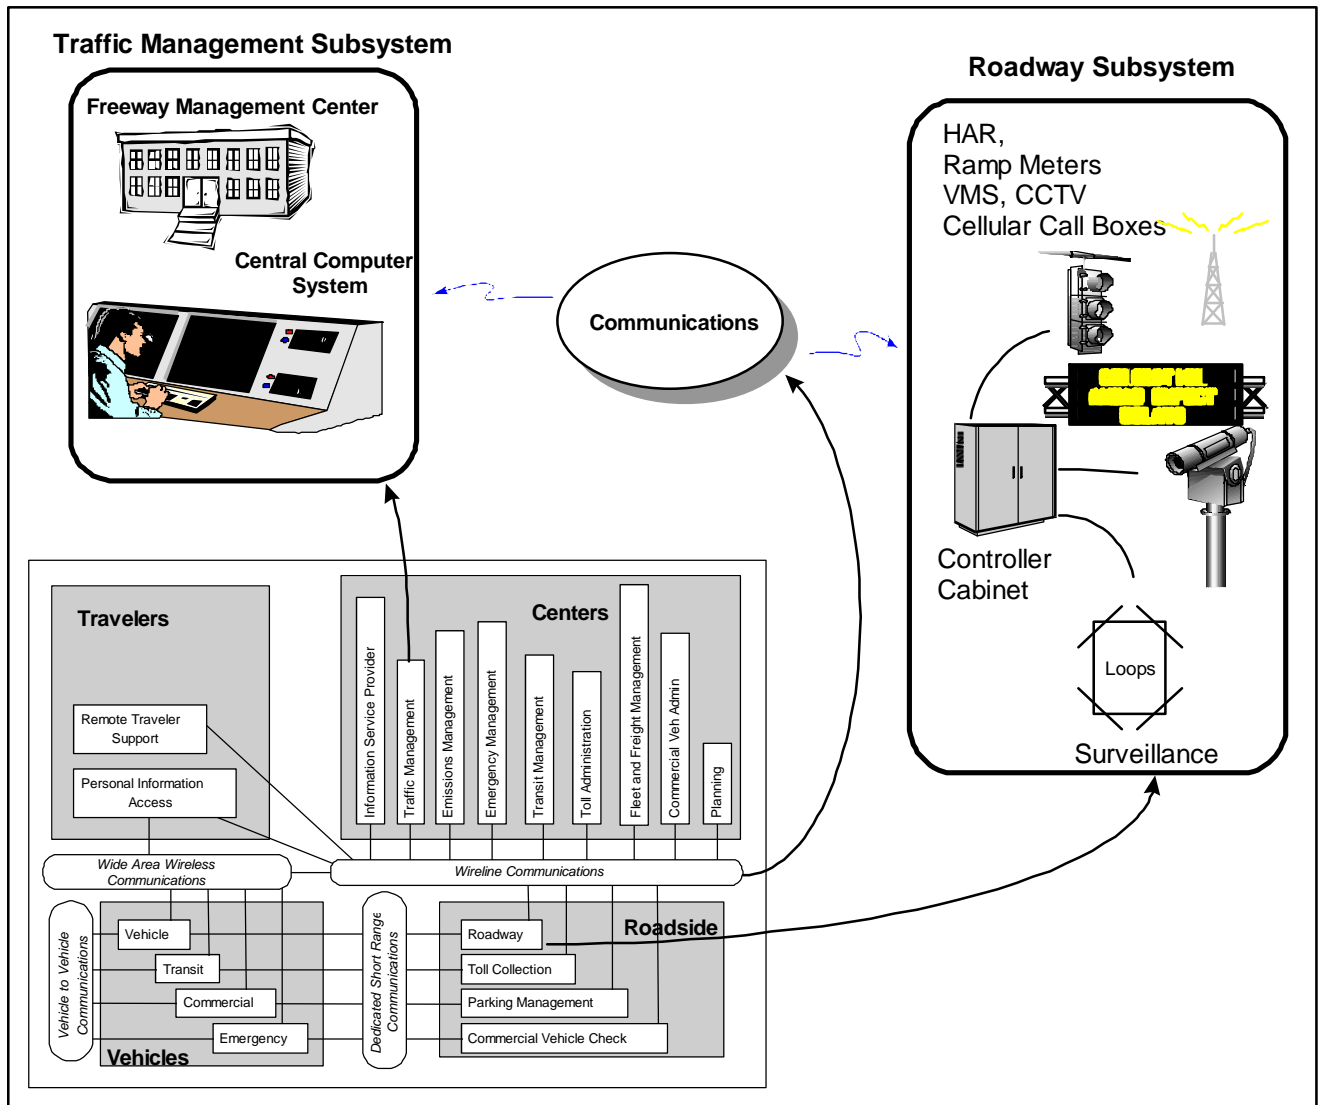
Traffic Management Subsystem

Freeway Management Center

Central Computer System

Communications

Roadway Subsystem

HAR,
Ramp Meters
VMS, CCTV
Cellular Call Boxes

Controller Cabinet

Loops

Surveillance

Travelers

Remote Traveler Support

Personal Information Access

Centers

Information Service Provider

Traffic Management

Emissions Management

Emergency Management

Transit Management

Toll Administration

Fleet and Freight Management

Commercial Veh Admin

Planning

Wide Area Wireless Communications

Wireline Communications

Vehicle to Vehicle Communications

Vehicle

Transit

Commercial

Emergency

Vehicles

Dedicated Short Range Communications

Roadway

Toll Collection

Parking Management

Commercial Vehicle Check

Roadside